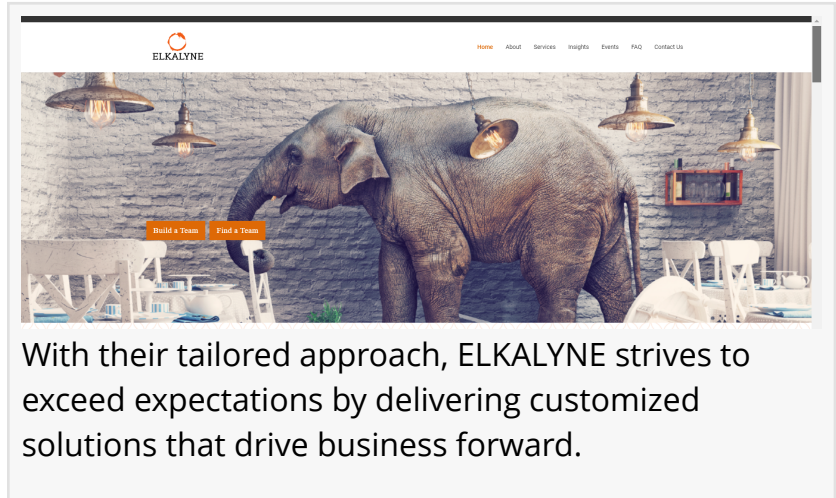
ELKALYNE

Home About Services Insights Events FAQ Contact Us

Build a Team Find a Team

With their tailored approach, ELKALYNE strives to exceed expectations by delivering customized solutions that drive business forward.